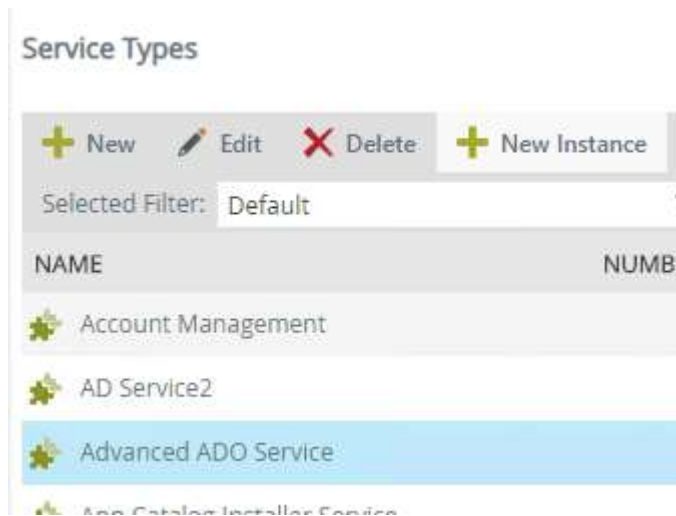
Service Types

New Edit Delete New Instance

Selected Filter: Default

| NAME | NUMB |
|---|---|
| Account Management | |
| AD Service2 | |
| Advanced ADO Service | |
| App Catalog Installer Service | |